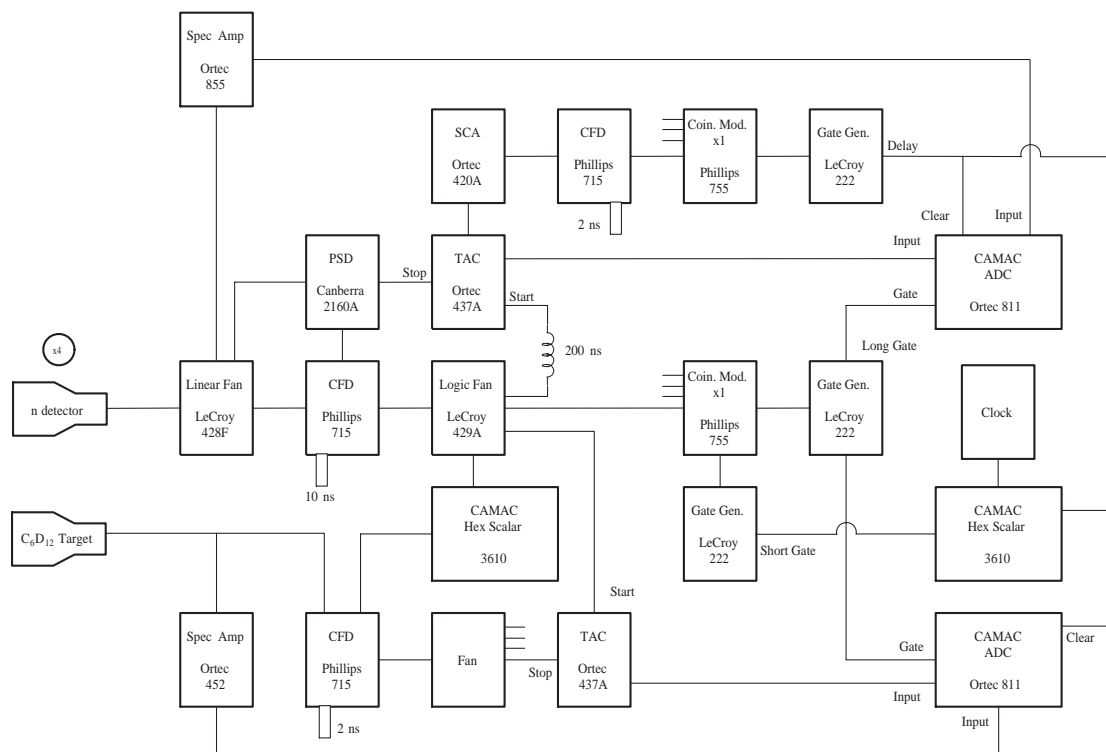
Spec Amp
Ortec
855

SCA
Ortec
420A

CFD
Phillips
715

2 ns

Coin. Mod.
x1
Phillips
755

Gate Gen.
LeCroy
222

Delay

Clear

Input

Input

CAMAC
ADC
Ortec 811

PSD
Canberra
2160A

Stop

TAC
Ortec
437A

Start

200 ns

Gate

Long Gate

x4

n detector

Linear Fan
LeCroy
428F

CFD
Phillips
715

10 ns

Logic Fan
LeCroy
429A

Coin. Mod.
x1
Phillips
755

Gate Gen.
LeCroy
222

Clock

CAMAC
Hex Scalar
3610

Gate Gen.
LeCroy
222

Short Gate

CAMAC
Hex Scalar
3610

$C_6D_{12}$ Target

Start

Spec Amp
Ortec
452

CFD
Phillips
715

2 ns

Fan

Stop

TAC
Ortec
437A

Gate

CAMAC
ADC
Ortec 811

Clear

Input

Input